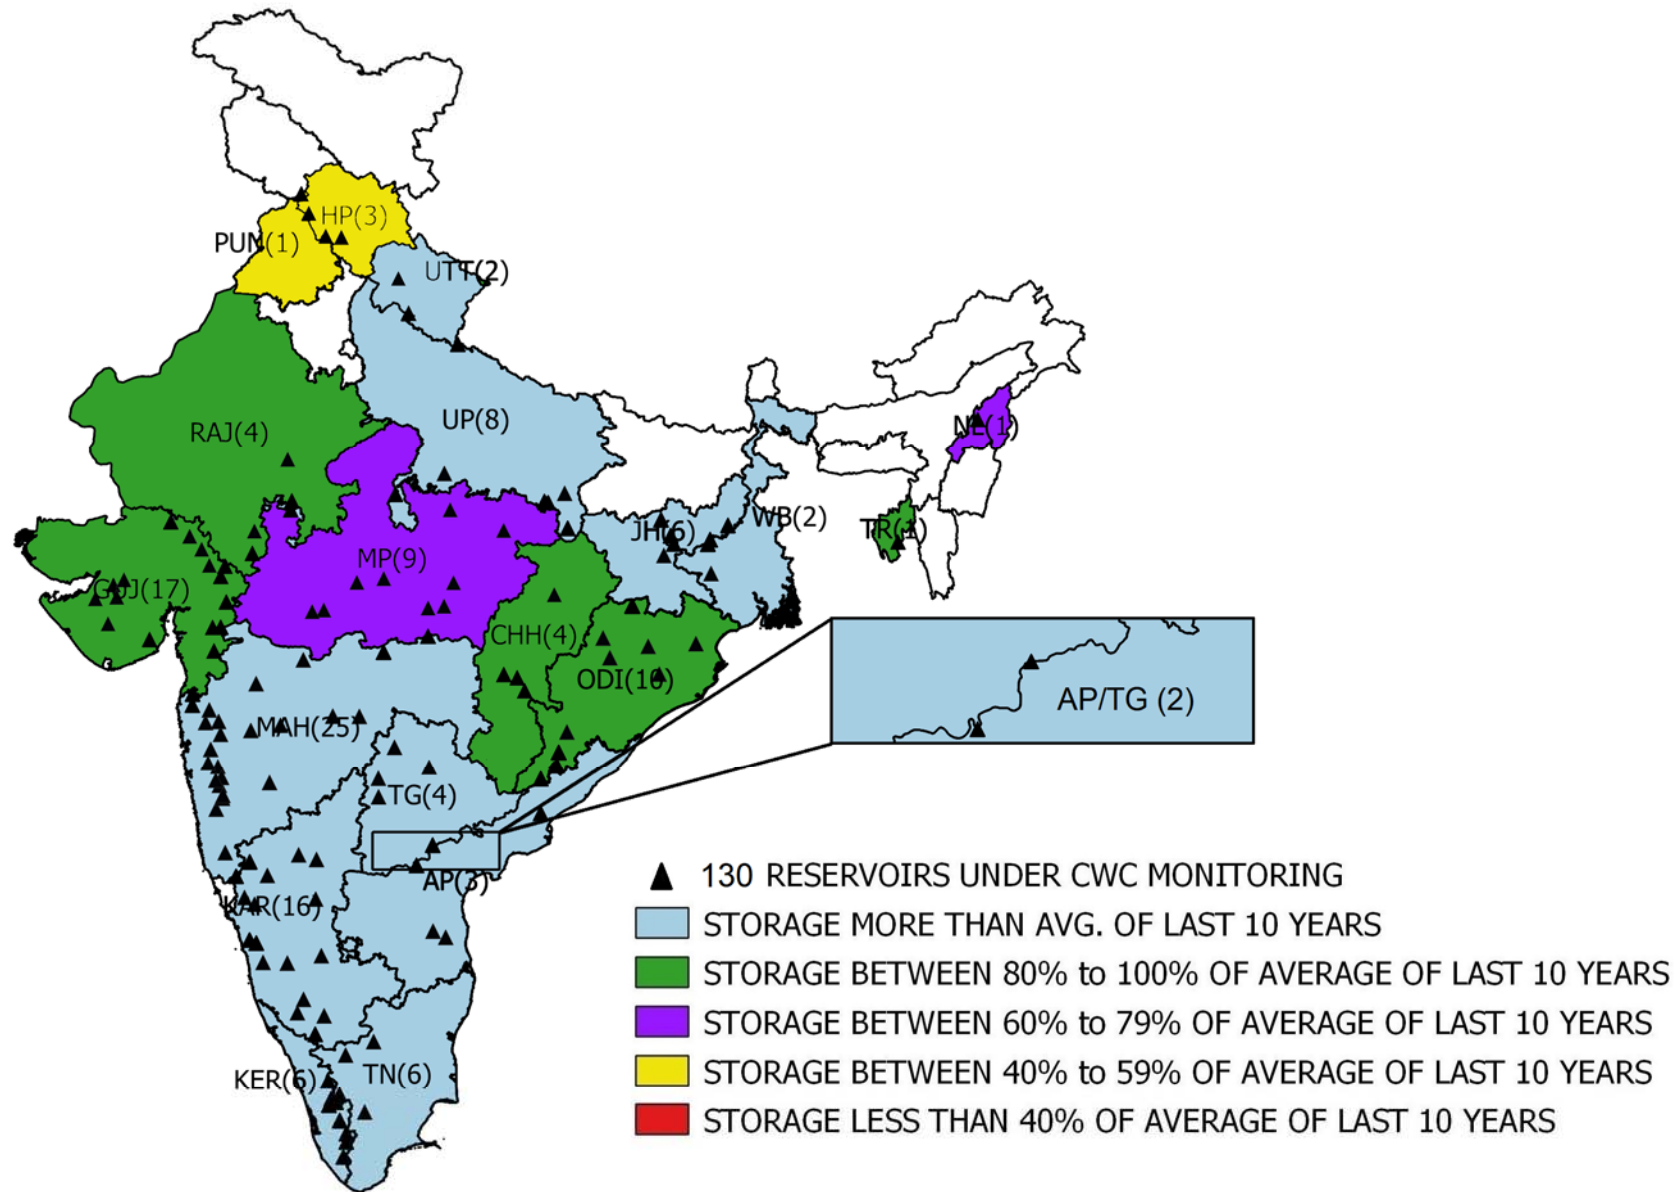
HP(3)
PUN(1)
UTT(2)
RAJ(4)
UP(8)
NE(1)
MP(9)
JH(6)
WB(2)
TR(1)
GUJ(17)
CHH(4)
ODI(10)
AP/TG (2)
MAH(25)
TG(4)
AP(3)
KAR(16)
KER(6)
TN(6)

130 RESERVOIRS UNDER CWC MONITORING
STORAGE MORE THAN AVG. OF LAST 10 YEARS
STORAGE BETWEEN 80% to 100% OF AVERAGE OF LAST 10 YEARS
STORAGE BETWEEN 60% to 79% OF AVERAGE OF LAST 10 YEARS
STORAGE BETWEEN 40% to 59% OF AVERAGE OF LAST 10 YEARS
STORAGE LESS THAN 40% OF AVERAGE OF LAST 10 YEARS